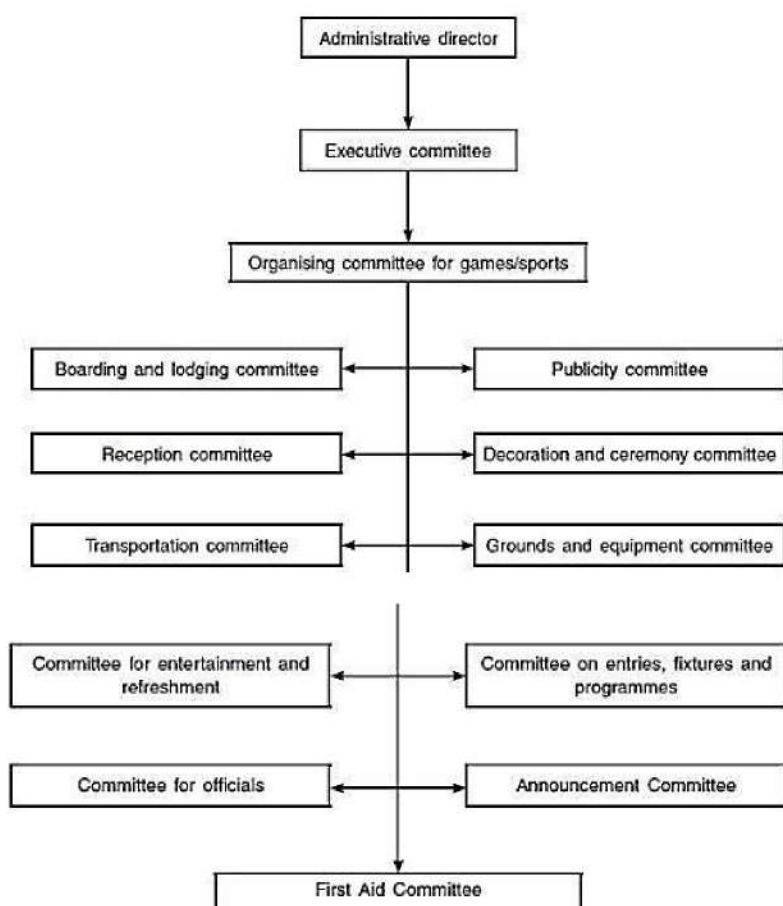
Administrative director

Executive committee

Organising committee for games/sports

Boarding and lodging committee

Publicity committee

Reception committee

Decoration and ceremony committee

Transportation committee

Grounds and equipment committee

Committee for entertainment and refreshment

Committee on entries, fixtures and programmes

Committee for officials

Announcement Committee

First Aid Committee